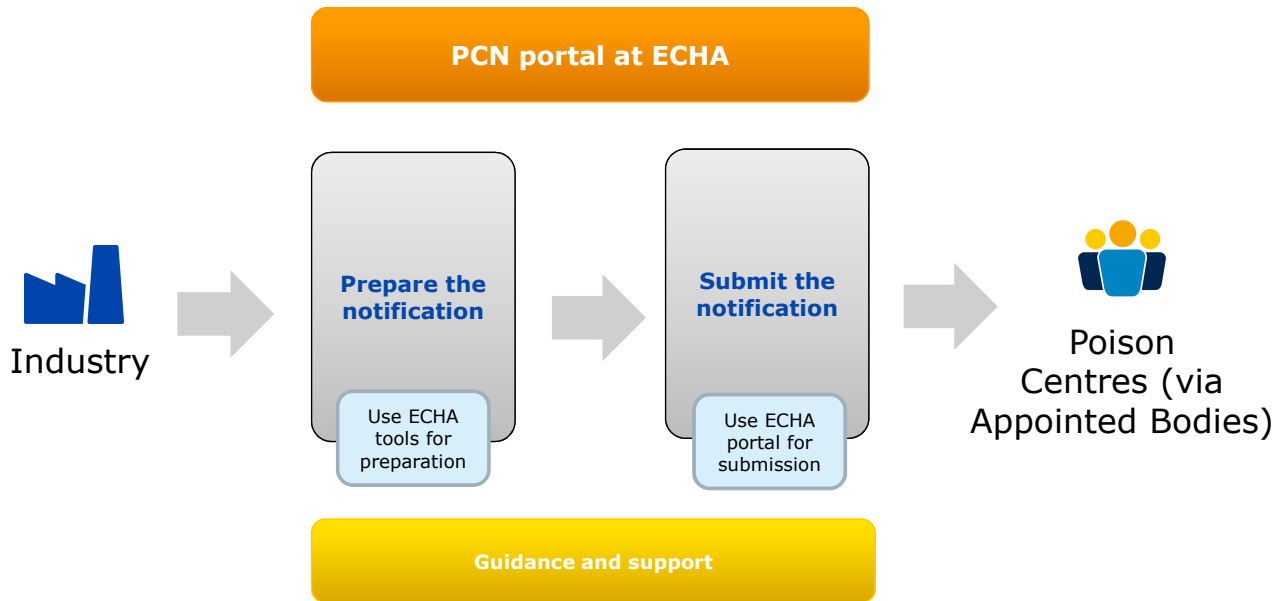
PCN portal at ECHA

Industry

Prepare the notification

Use ECHA tools for preparation

Submit the notification

Use ECHA portal for submission

Poison Centres (via Appointed Bodies)

Guidance and support